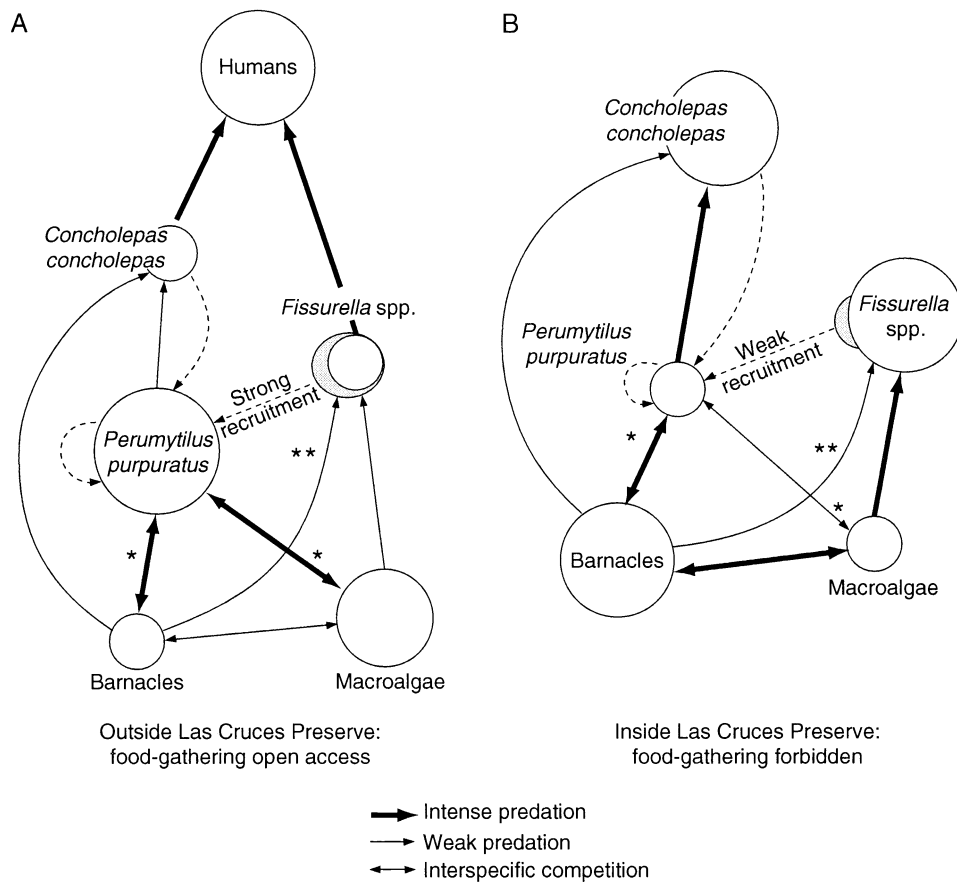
A

Humans

*Concholepas concholepas*

*Fissurella* spp.

Strong recruitment

*Perumytilus purpuratus*

**

*

*

Barnacles

Macroalgae

Outside Las Cruces Preserve: food-gathering open access

B

*Concholepas concholepas*

*Fissurella* spp.

*Perumytilus purpuratus*

Weak recruitment

*

**

*

Barnacles

Macroalgae

Inside Las Cruces Preserve: food-gathering forbidden

Intense predation

Weak predation

Interspecific competition